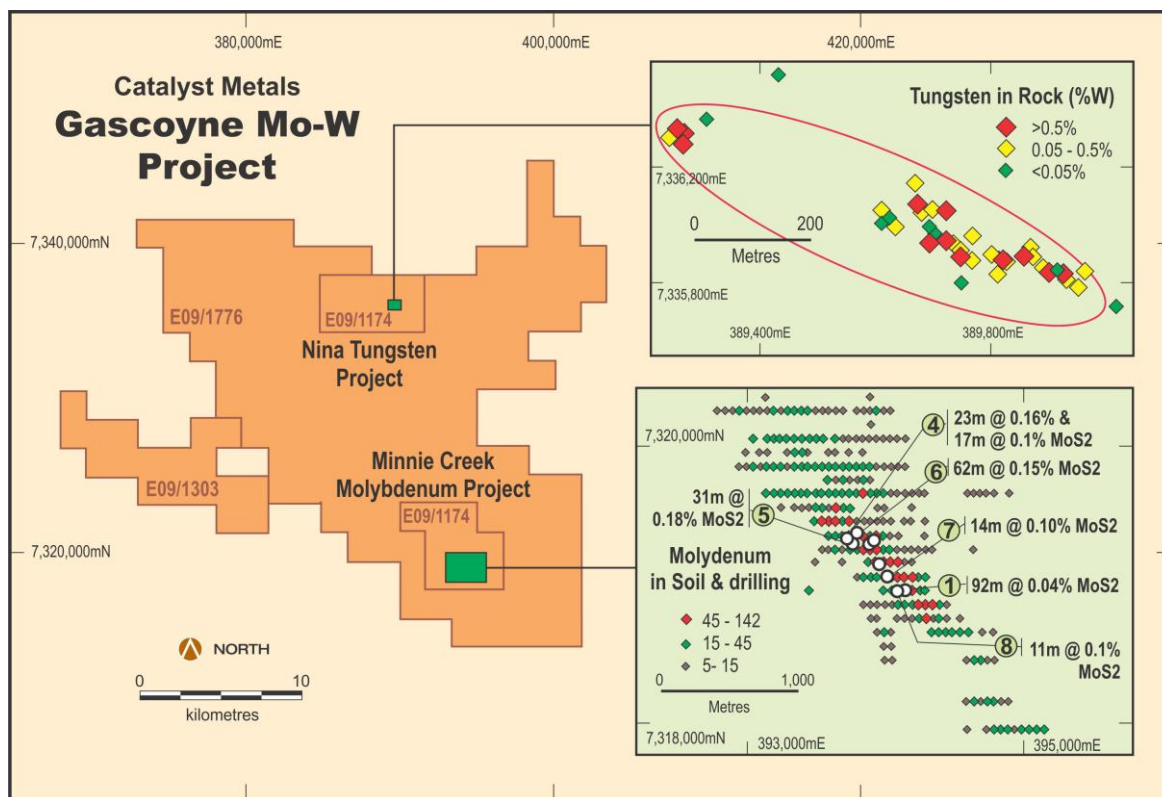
380,000mE

400,000mE

420,000mE

Catalyst Metals
Gascoyne Mo-W Project

7,340,000mN

7,320,000mN

E09/1776

E09/1174

Nina Tungsten Project

E09/1303

Minnie Creek Molybdenum Project

E09/1174

NORTH

0 10
kilometres

Tungsten in Rock (%W)
>0.5%
0.05 - 0.5%
<0.05%

7,336,200mE

0 200
Metres

7,335,800mE

389,400mE

389,800mE

7,320,000mN

4 23m @ 0.16% & 17m @ 0.1% MoS2

6 62m @ 0.15% MoS2

31m @ 0.18% MoS2 5

7 14m @ 0.10% MoS2

Molydenum in Soil & drilling

1 92m @ 0.04% MoS2

45 - 142
15 - 45
5- 15

8 11m @ 0.1% MoS2

0 1,000
Metres

7,318,000mN 393,000mE 395,000mE